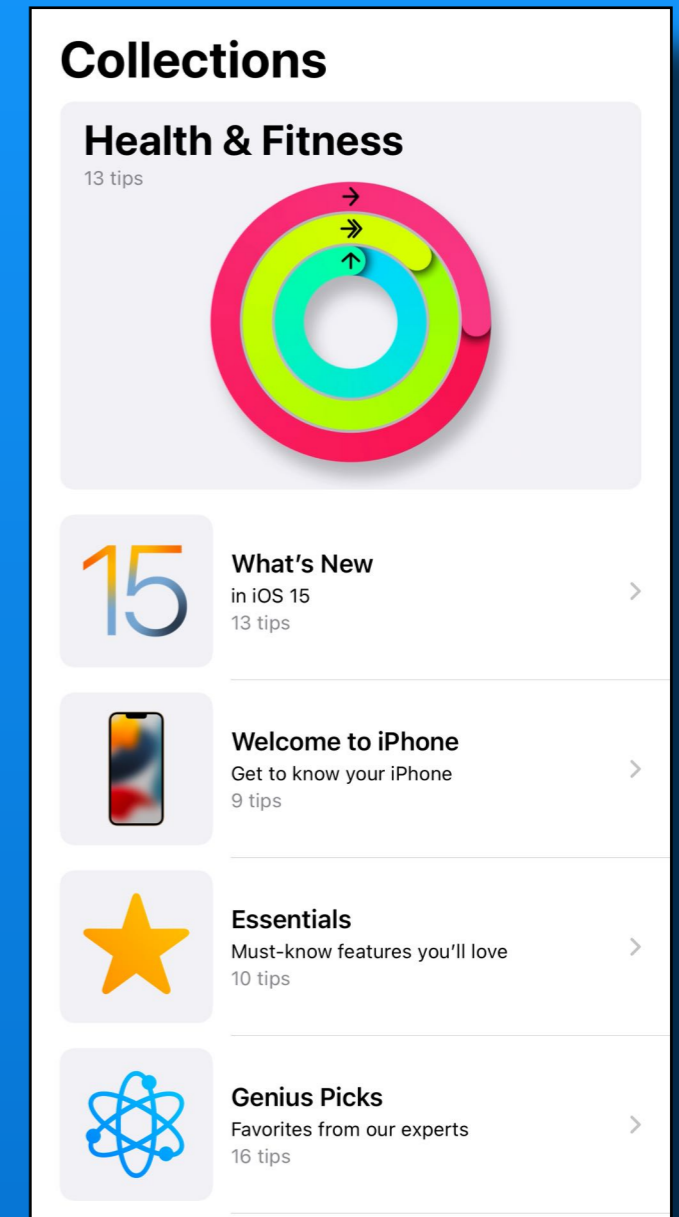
Collections

Health & Fitness
13 tips

15

What’s New
in iOS 15
13 tips

Welcome to iPhone
Get to know your iPhone
9 tips

Essentials
Must-know features you’ll love
10 tips

Genius Picks
Favorites from our experts
16 tips